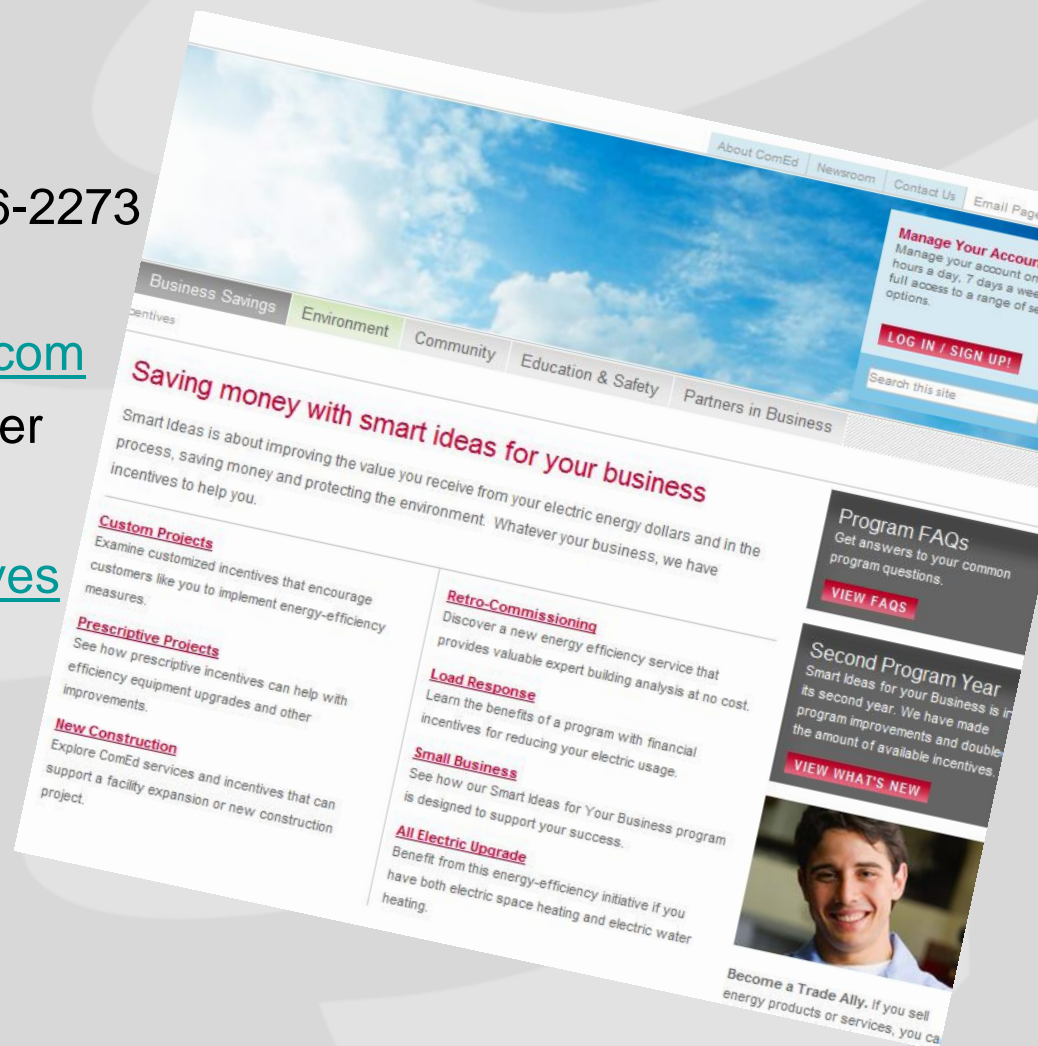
6-2273

com
er

ves

About ComEd | Newsroom | Contact Us | Email Page

Manage Your Accoun
Manage your account on hours a day, 7 days a wee full access to a range of se options.

LOG IN / SIGN UP!

Search this site

Business Savings | Environment | Community | Education & Safety | Partners in Business

entives

Saving money with smart ideas for your business

Smart Ideas is about improving the value you receive from your electric energy dollars and in the process, saving money and protecting the environment. Whatever your business, we have incentives to help you.

Custom Projects
Examine customized incentives that encourage customers like you to implement energy-efficiency measures.

Prescriptive Projects
See how prescriptive incentives can help with efficiency equipment upgrades and other improvements.

New Construction
Explore ComEd services and incentives that can support a facility expansion or new construction project.

Retro-Commissioning
Discover a new energy efficiency service that provides valuable expert building analysis at no cost.

Load Response
Learn the benefits of a program with financial incentives for reducing your electric usage.

Small Business
See how our Smart Ideas for Your Business program is designed to support your success.

All Electric Upgrade
Benefit from this energy-efficiency initiative if you have both electric space heating and electric water heating.

Program FAQs
Get answers to your common program questions.

VIEW FAQS

Second Program Year
Smart Ideas for your Business is in its second year. We have made program improvements and double the amount of available incentives.

VIEW WHAT'S NEW

Become a Trade Ally. If you sell energy products or services, you ca